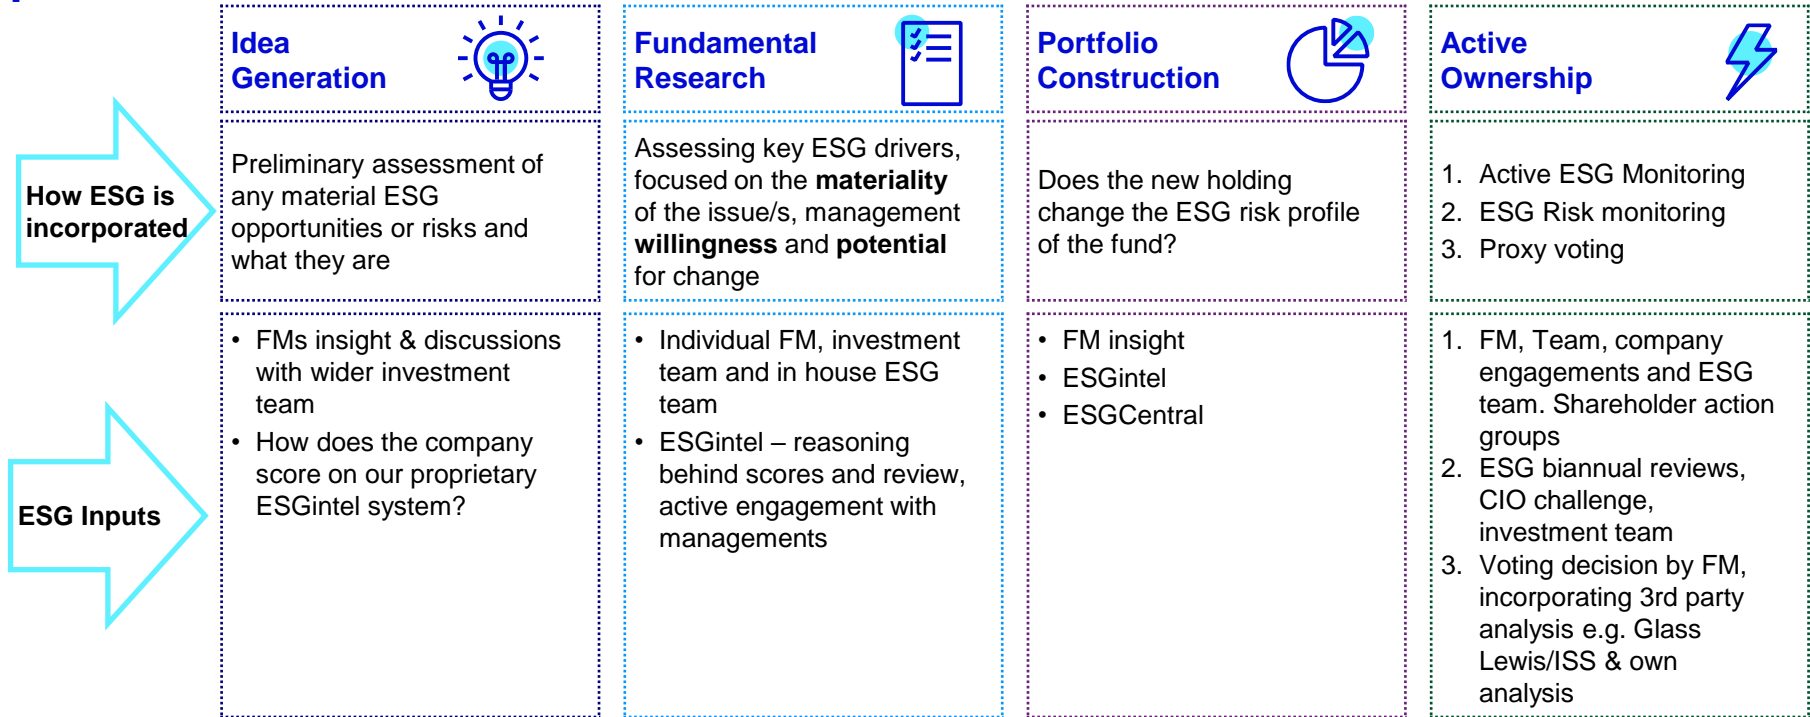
|  | Idea Generation | Fundamental Research | Portfolio Construction | Active Ownership |
|---|---|---|---|---|
| How ESG is incorporated | Preliminary assessment of any material ESG opportunities or risks and what they are | Assessing key ESG drivers, focused on the **materiality** of the issue/s, management **willingness** and **potential** for change | Does the new holding change the ESG risk profile of the fund? | 1. Active ESG Monitoring<br>2. ESG Risk monitoring<br>3. Proxy voting |
| ESG Inputs | • FMs insight & discussions with wider investment team<br>• How does the company score on our proprietary ESGintel system? | • Individual FM, investment team and in house ESG team<br>• ESGintel – reasoning behind scores and review, active engagement with managements | • FM insight<br>• ESGintel<br>• ESGCentral | 1. FM, Team, company engagements and ESG team. Shareholder action groups<br>2. ESG biannual reviews, CIO challenge, investment team<br>3. Voting decision by FM, incorporating 3rd party analysis e.g. Glass Lewis/ISS & own analysis |